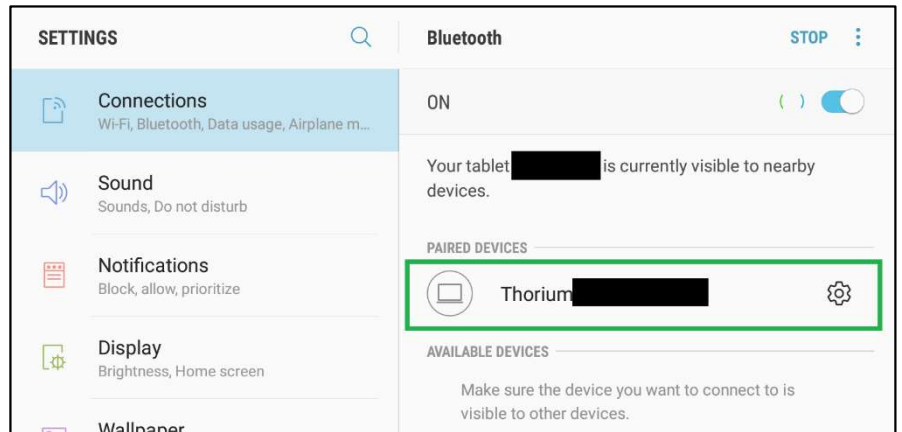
SETTINGS

Connections
Wi-Fi, Bluetooth, Data usage, Airplane m...

Sound
Sounds, Do not disturb

Notifications
Block, allow, prioritize

Display
Brightness, Home screen

Wallpaper

Bluetooth

STOP

ON

( )

Your tablet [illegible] is currently visible to nearby devices.

PAIRED DEVICES

Thorium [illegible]

AVAILABLE DEVICES

Make sure the device you want to connect to is visible to other devices.